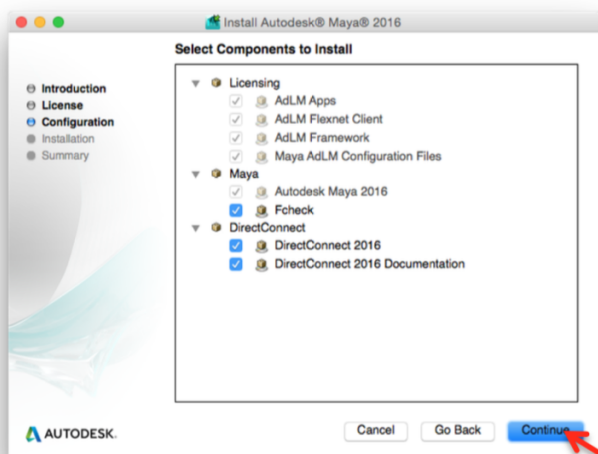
Install Autodesk® Maya® 2016

Select Components to Install

Introduction
License
Configuration
Installation
Summary

Licensing
AdLM Apps
AdLM Flexnet Client
AdLM Framework
Maya AdLM Configuration Files
Maya
Autodesk Maya 2016
Fcheck
DirectConnect
DirectConnect 2016
DirectConnect 2016 Documentation

AUTODESK.

Cancel
Go Back
Continue